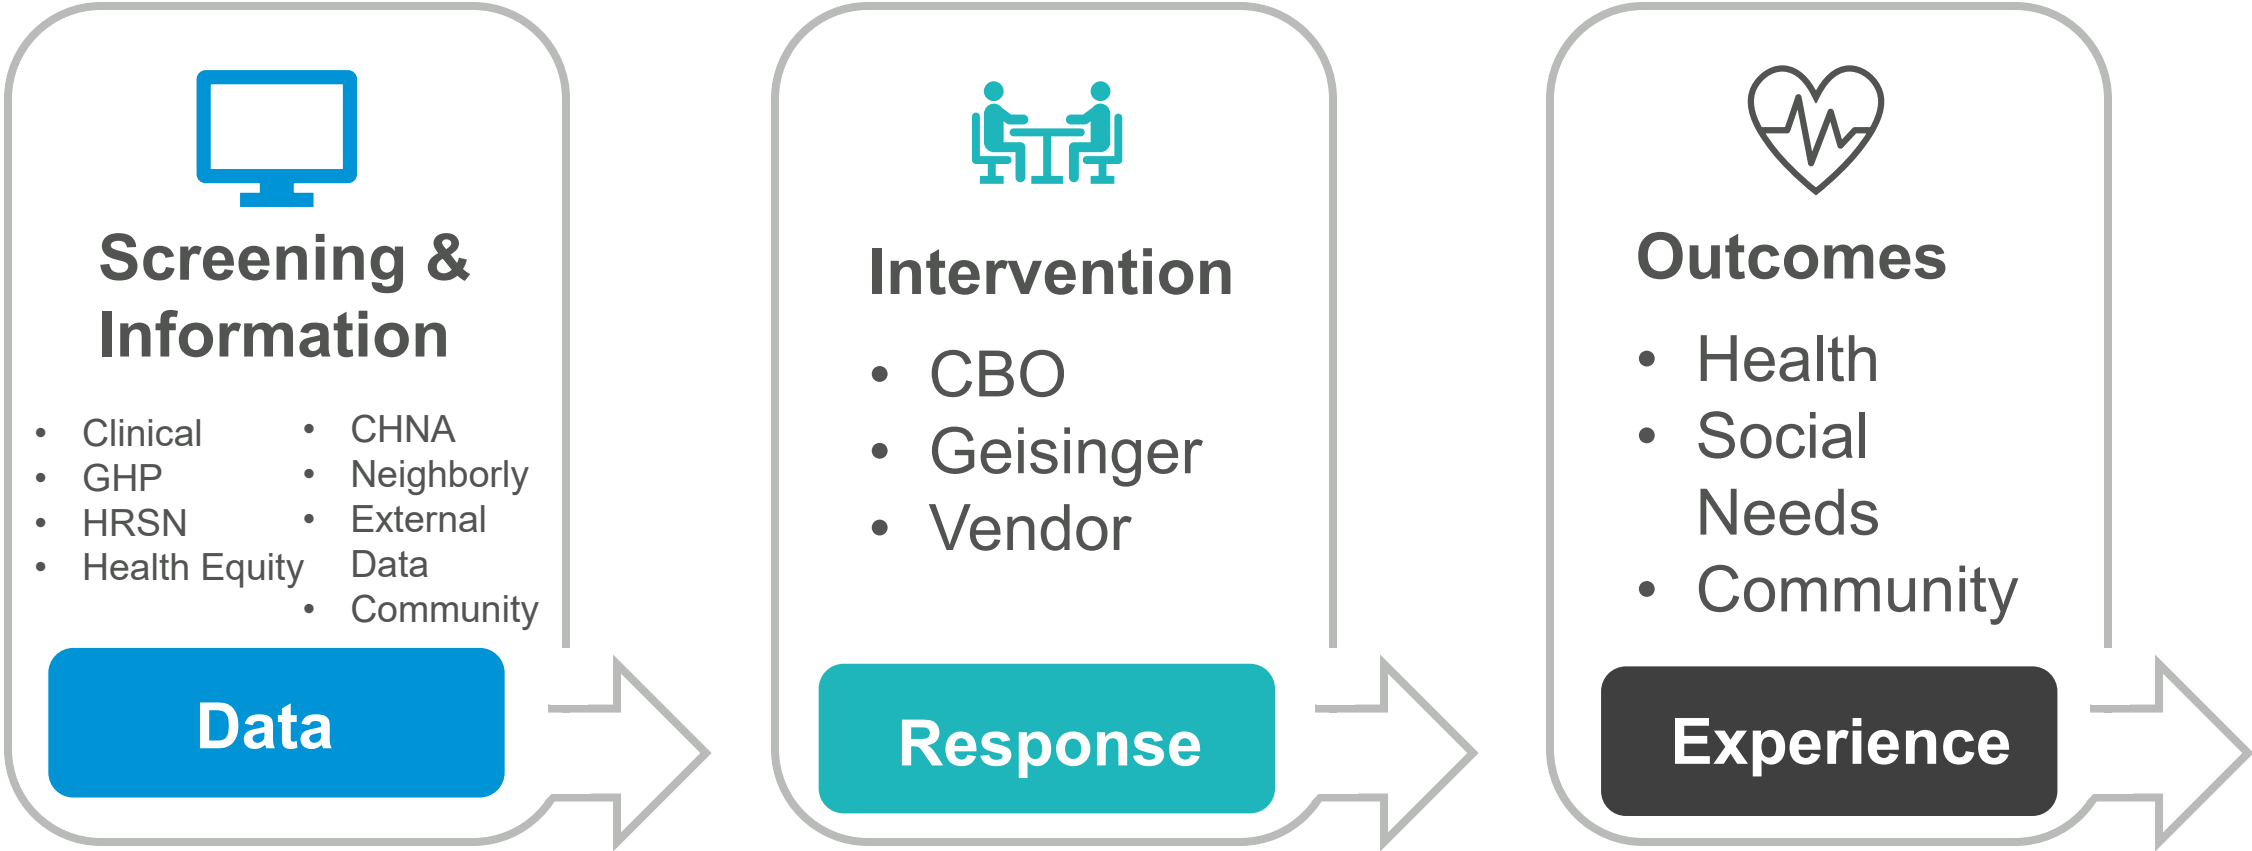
Screening & Information

- Clinical
- GHP
- HRSN
- Health Equity

- CHNA
- Neighborly
- External Data
- Community

Data

Intervention

- CBO
- Geisinger
- Vendor

Response

Outcomes

- Health
- Social Needs
- Community

Experience